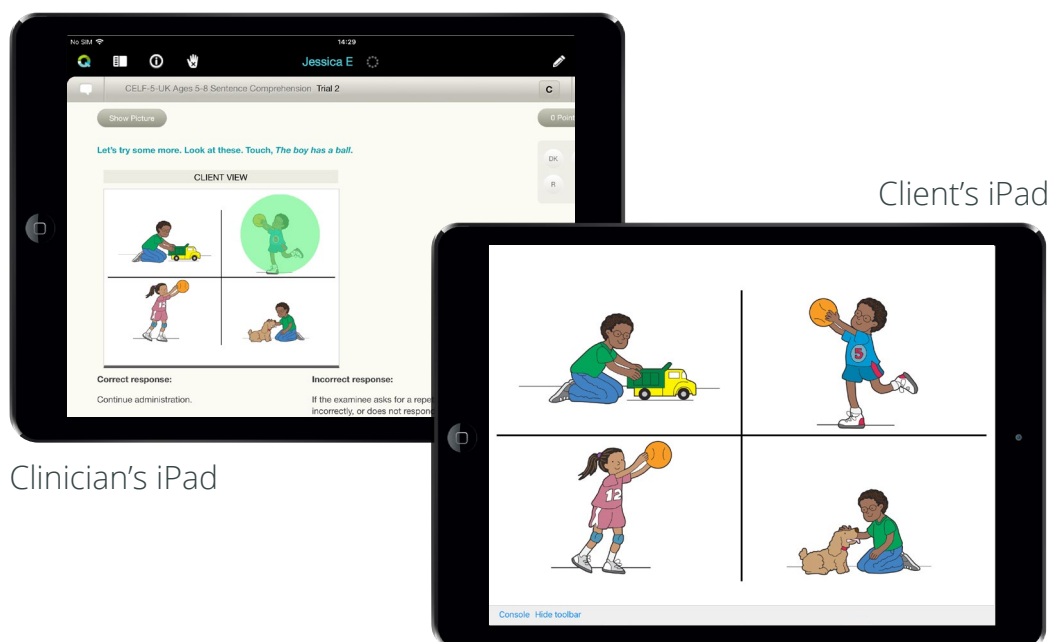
No SIM 14:29

Jessica E

CELF-5-UK Ages 5-8 Sentence Comprehension Trial 2

C

Show Picture

0 Point

Let's try some more. Look at these. Touch, *The boy has a ball.*

DK

R

CLIENT VIEW

5

12

Correct response:

Continue administration.

Incorrect response:

If the examinee asks for a repe incorrectly, or does not respon

Client's iPad

Clinician's iPad

5

12

Console Hide toolbar